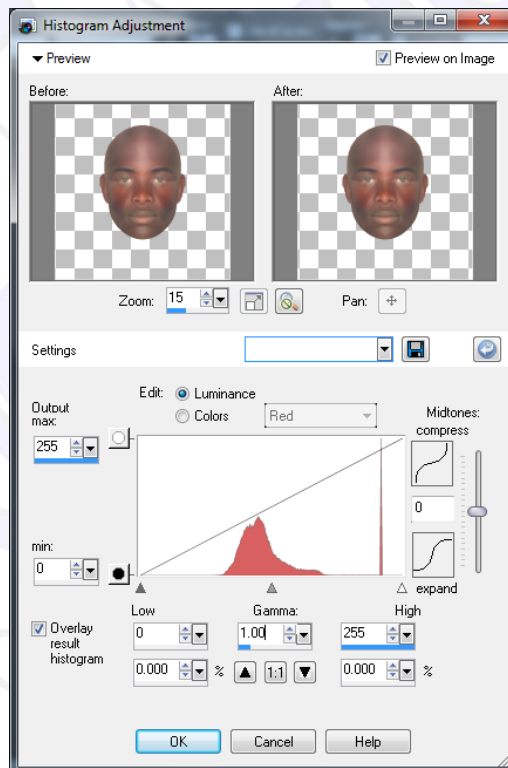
Histogram Adjustment

Preview

Preview on Image

Before:

After:

Zoom: 15

Pan:

Settings

Edit: Luminance

Colors

Red

Output max:

255

Midtones: compress

0

min:

0

expand

Low

Gamma:

High

Overlay result histogram

0

1.00

255

0.000

%

1:1

0.000

%

OK

Cancel

Help